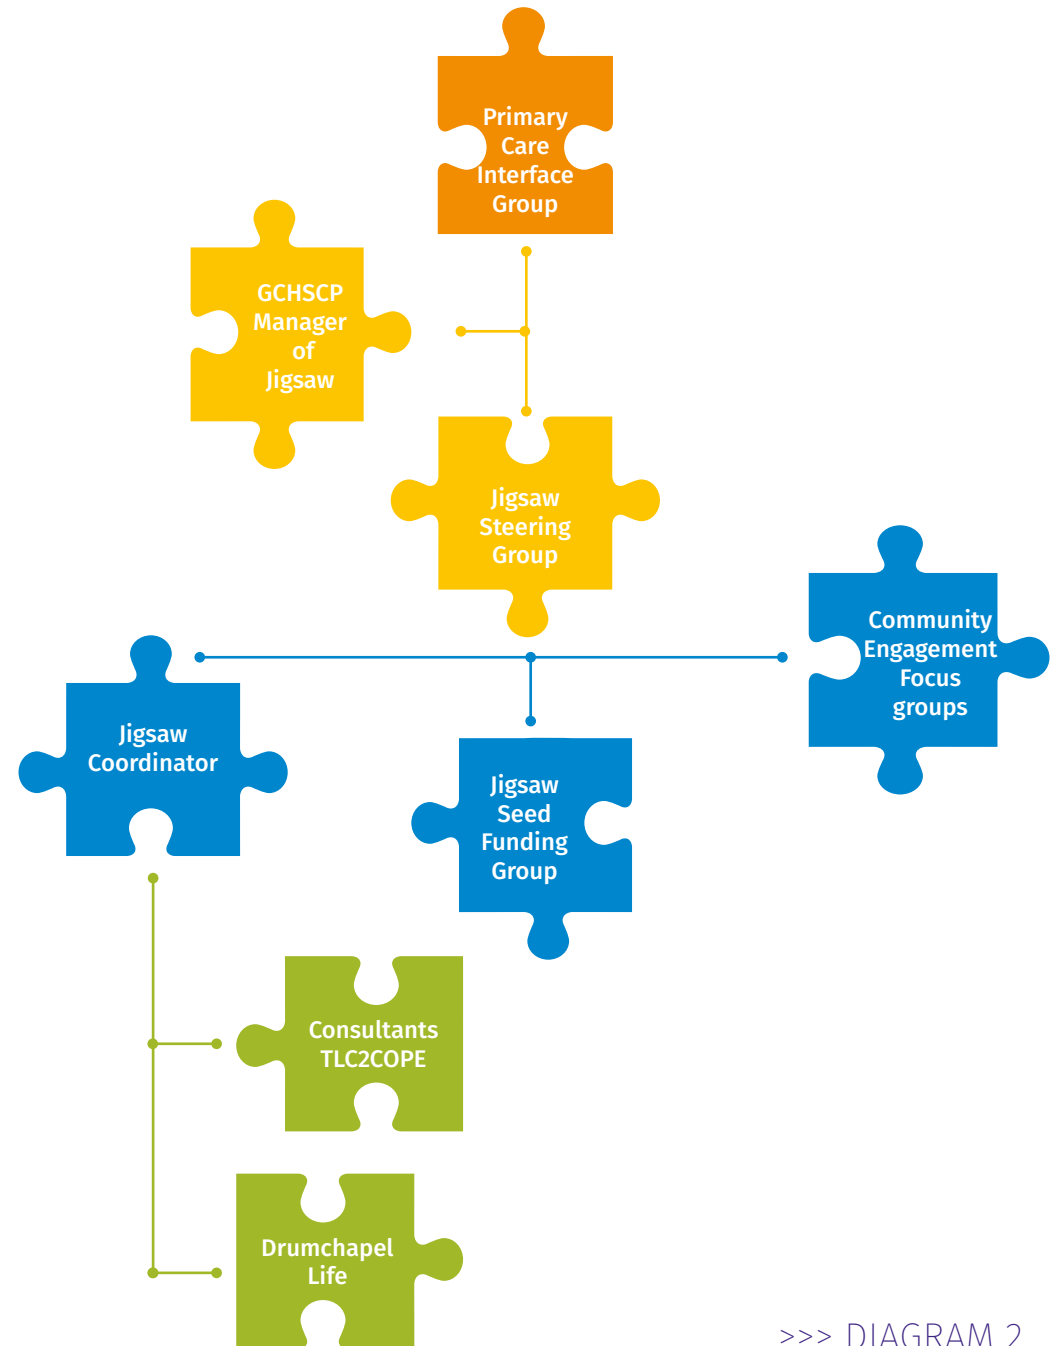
Primary Care Interface Group

GCHSCP Manager of Jigsaw

Jigsaw Steering Group

Community Engagement Focus groups

Jigsaw Coordinator

Jigsaw Seed Funding Group

Consultants TLC2COPE

Drumchapel Life

>>> DIAGRAM 2